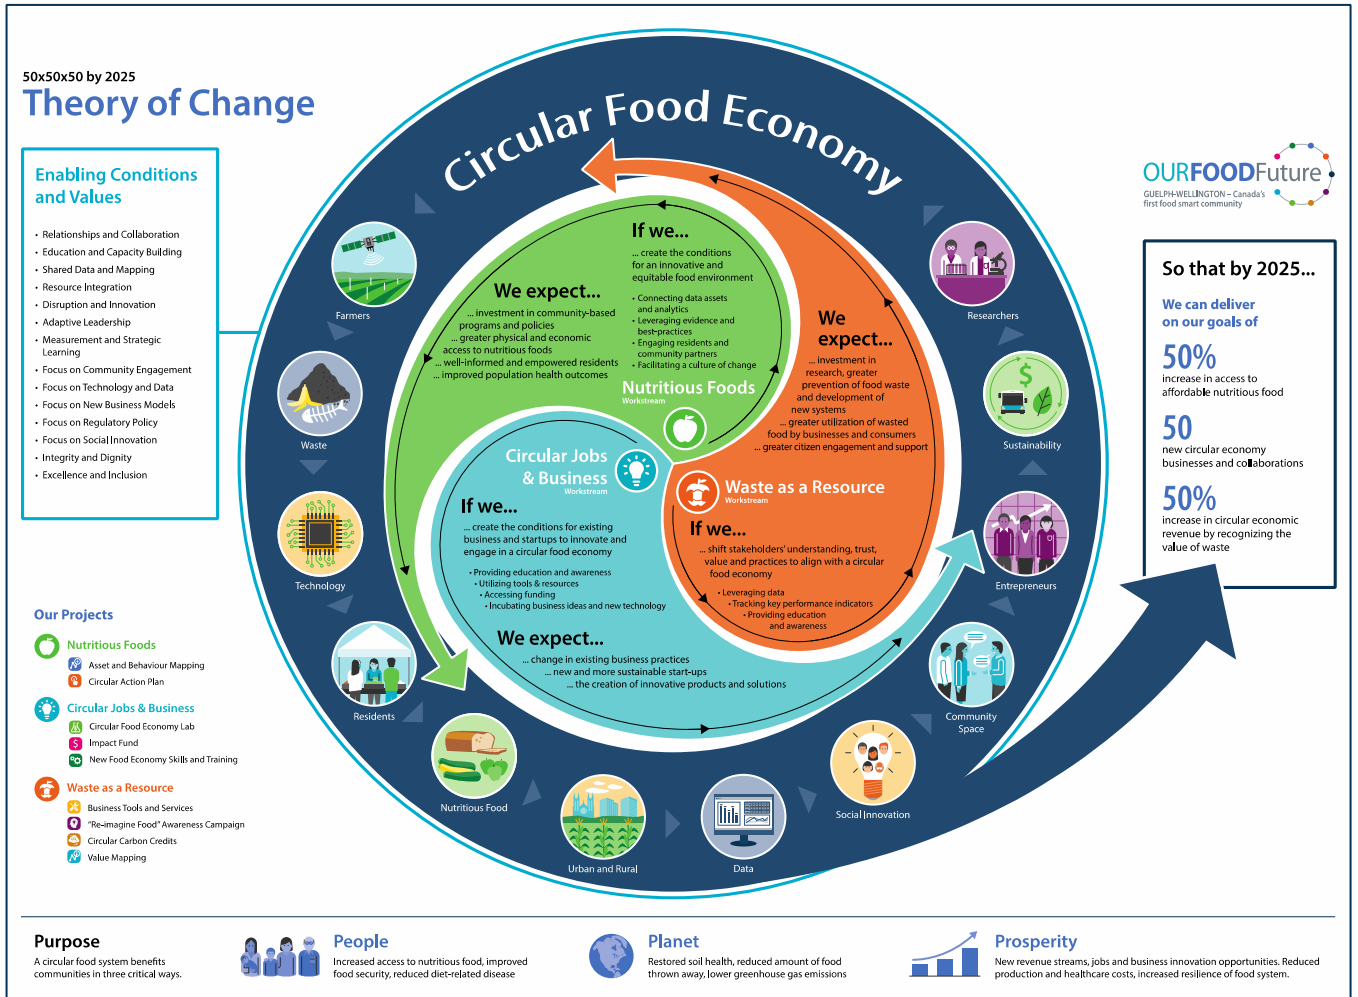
50x50x50 by 2025

Theory of Change

Enabling Conditions and Values

- Relationships and Collaboration
- Education and Capacity Building
- Shared Data and Mapping
- Resource Integration
- Disruption and Innovation
- Adaptive Leadership
- Measurement and Strategic Learning
- Focus on Community Engagement
- Focus on Technology and Data
- Focus on New Business Models
- Focus on Regulatory Policy
- Focus on Social Innovation
- Integrity and Dignity
- Excellence and Inclusion

Our Projects

Nutritious Foods
Asset and Behaviour Mapping
Circular Action Plan

Circular Jobs & Business
Circular Food Economy Lab
Impact Fund
New Food Economy Skills and Training

Waste as a Resource
Business Tools and Services
"Re-imagine Food" Awareness Campaign
Circular Carbon Credits
Value Mapping

Circular Food Economy

OURFOODFuture
GUELPH-WELLINGTON – Canada's first food smart community

Farmers
Waste
Technology
Residents
Nutritious Food
Urban and Rural
Data
Social Innovation
Community Space
Entrepreneurs
Sustainability
Researchers

If we...
... create the conditions for an innovative and equitable food environment
• Connecting data assets and analytics
• Leveraging evidence and best-practices
• Engaging residents and community partners
• Facilitating a culture of change

We expect...
... investment in community-based programs and policies
... greater physical and economic access to nutritious foods
... well-informed and empowered residents
... improved population health outcomes

Nutritious Foods
Workstream

We expect...
... investment in research, greater prevention of food waste and development of new systems
... greater utilization of wasted food by businesses and consumers
... greater citizen engagement and support

Circular Jobs & Business
Workstream

If we...
... create the conditions for existing business and startups to innovate and engage in a circular food economy
• Providing education and awareness
• Utilizing tools & resources
• Accessing funding
• Incubating business ideas and new technology

We expect...
... change in existing business practices
... new and more sustainable start-ups
... the creation of innovative products and solutions

Waste as a Resource
Workstream

If we...
... shift stakeholders' understanding, trust, value and practices to align with a circular food economy
• Leveraging data
• Tracking key performance indicators
• Providing education and awareness

So that by 2025...

We can deliver on our goals of

50%
increase in access to affordable nutritious food

50
new circular economy businesses and collaborations

50%
increase in circular economic revenue by recognizing the value of waste

Purpose
A circular food system benefits communities in three critical ways.

People
Increased access to nutritious food, improved food security, reduced diet-related disease

Planet
Restored soil health, reduced amount of food thrown away, lower greenhouse gas emissions

Prosperity
New revenue streams, jobs and business innovation opportunities. Reduced production and healthcare costs, increased resilience of food system.